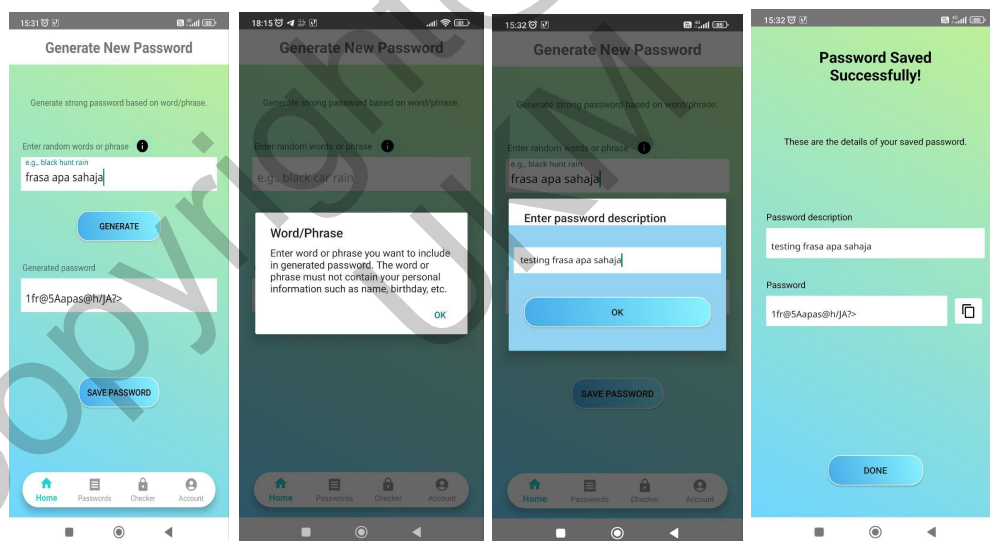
15:31

Generate New Password

Generate strong password based on word/phrase.

Enter random words or phrase

e.g., black hunt rain

frasa apa sahaja

GENERATE

Generated password

1fr@5Aapas@h/JA?>

SAVE PASSWORD

Home Passwords Checker Account

18:15

Generate New Password

Generate strong password based on word/phrase.

Enter random words or phrase

e.g., black car rain

Word/Phrase

Enter word or phrase you want to include in generated password. The word or phrase must not contain your personal information such as name, birthday, etc.

OK

Home Passwords Checker Account

15:32

Generate New Password

Generate strong password based on word/phrase.

Enter random words or phrase

e.g., black hunt rain

frasa apa sahaja

Enter password description

testing frasa apa sahaja

OK

SAVE PASSWORD

Home Passwords Checker Account

15:32

Password Saved Successfully!

These are the details of your saved password.

Password description

testing frasa apa sahaja

Password

1fr@5Aapas@h/JA?>

DONE

Copyright UiTM